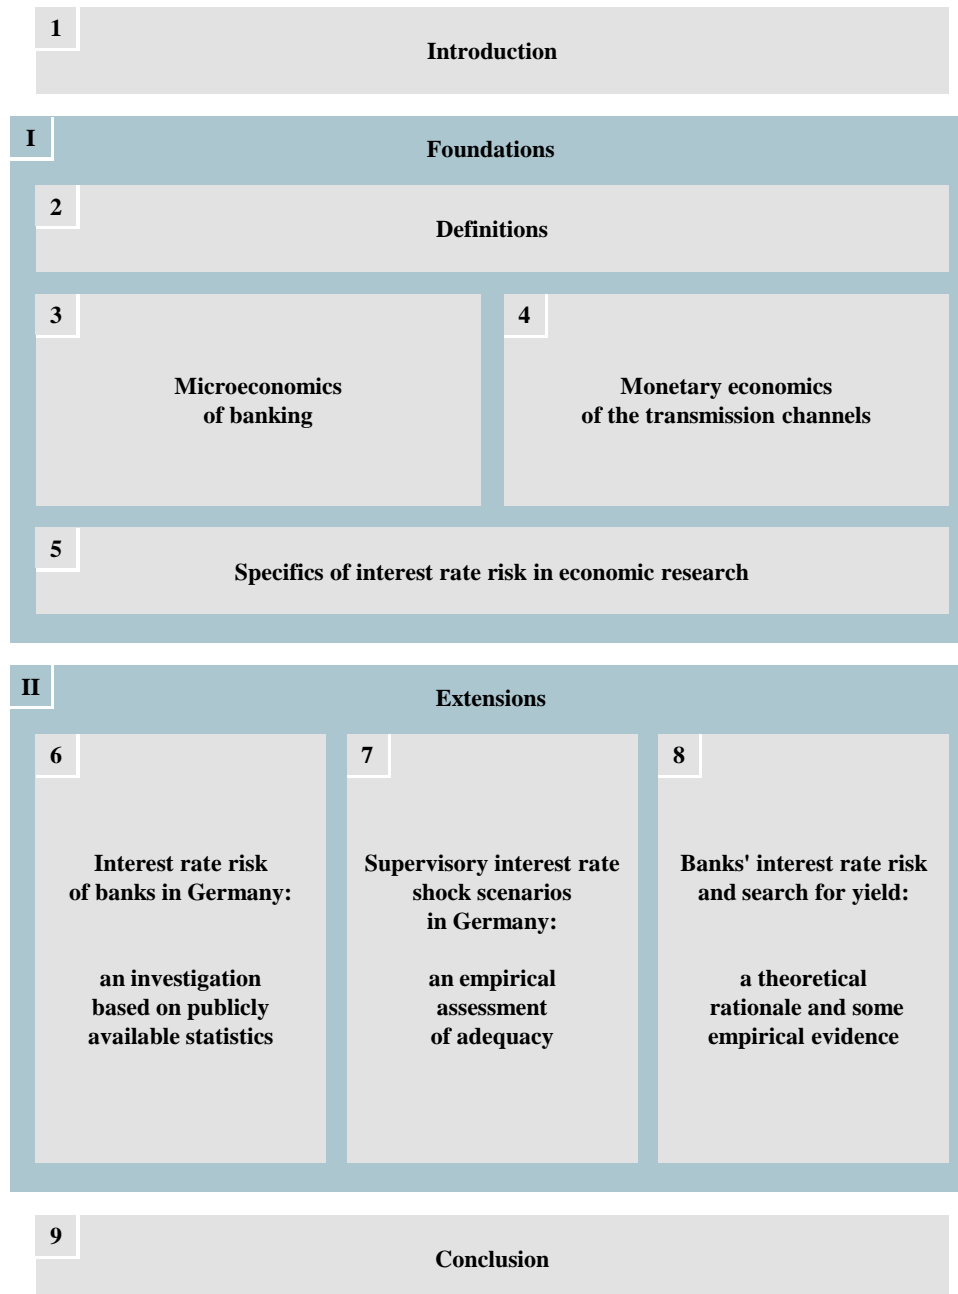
1
Introduction

I
Foundations

2
Definitions

3
Microeconomics of banking

4
Monetary economics of the transmission channels

5
Specifics of interest rate risk in economic research

II
Extensions

6
Interest rate risk of banks in Germany:

an investigation based on publicly available statistics

7
Supervisory interest rate shock scenarios in Germany:

an empirical assessment of adequacy

8
Banks' interest rate risk and search for yield:

a theoretical rationale and some empirical evidence

9
Conclusion